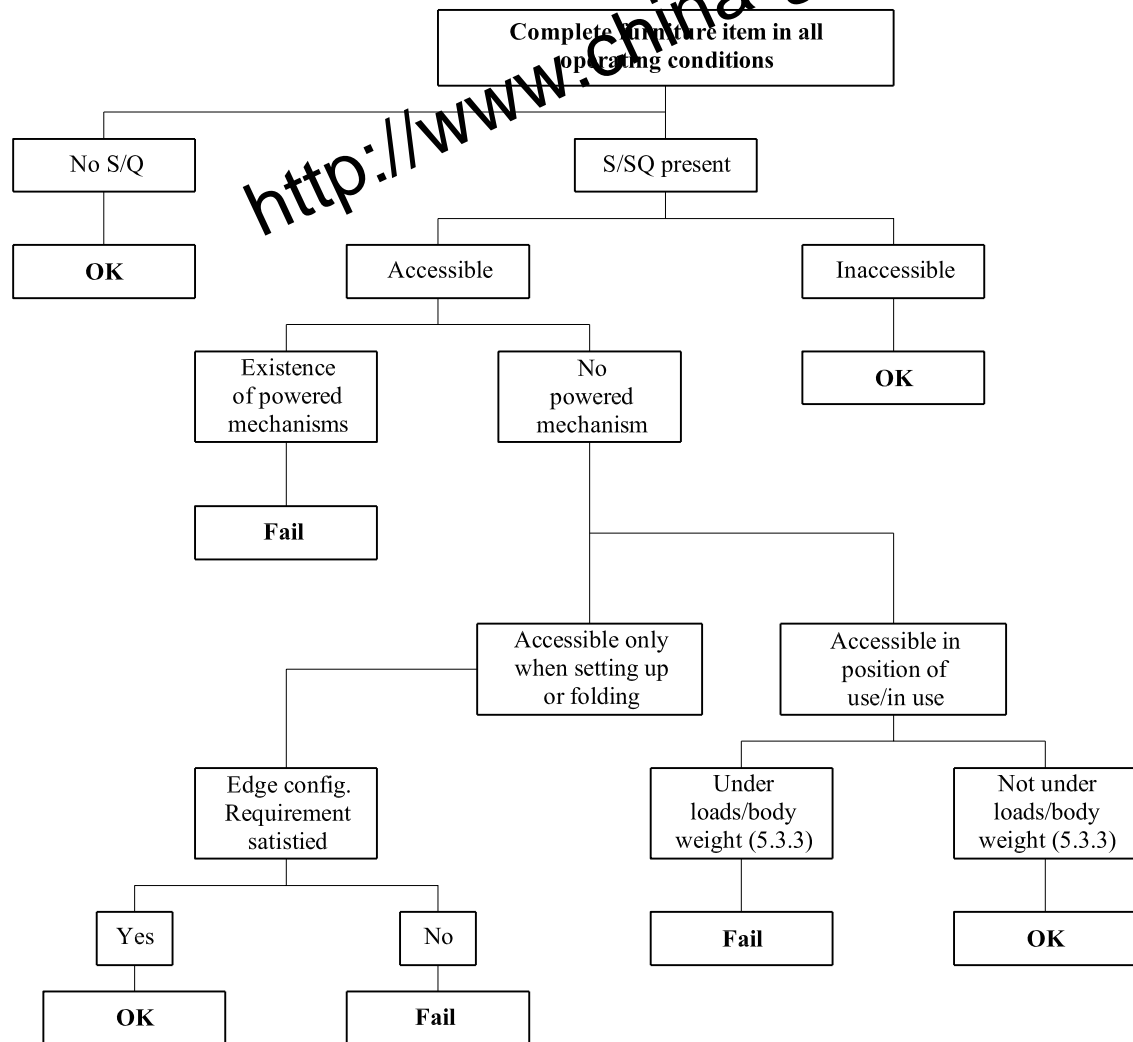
Complete furniture item in all operating conditions

http://www.china

No S/Q

S/SQ present

OK

Accessible

Inaccessible

Existence of powered mechanisms

No powered mechanism

OK

Fail

Accessible only when setting up or folding

Accessible in position of use/in use

Edge config. Requirement satistied

Under loads/body weight (5.3.3)

Not under loads/body weight (5.3.3)

Fail

OK

Yes

No

OK

Fail